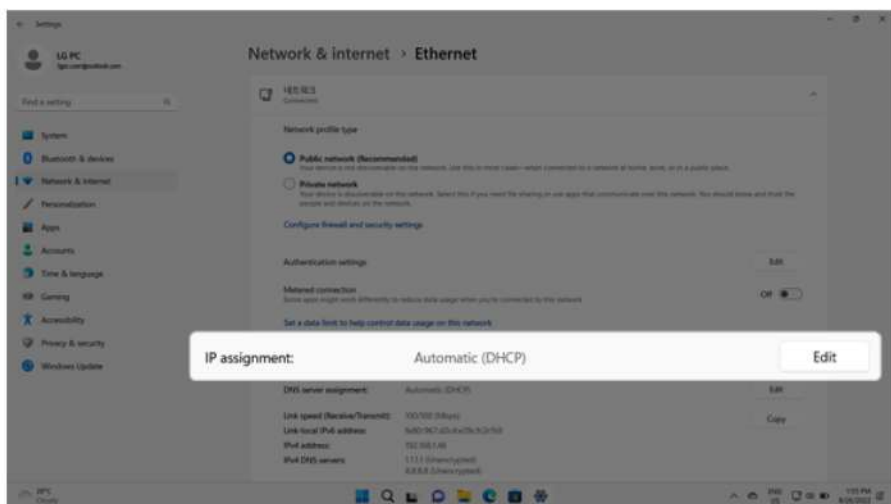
Settings

LG PC

Find a setting

System
Bluetooth & devices
Network & internet
Personalization
Apps
Accounts
Time & language
Gaming
Accessibility
Privacy & security
Windows Update

Network & internet > Ethernet

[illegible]
Connected

Network profile type

Public network (Recommended)
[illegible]

Private network
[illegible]

Configure firewall and security settings

Authentication settings
Edit

Metered connection
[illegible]
Off

Set a data limit to help control data usage on this network

IP assignment: Automatic (DHCP) Edit

DNS server assignment: Automatic (DHCP) Edit

Link speed (Receive/Transmit): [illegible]
Link-local IPv6 address: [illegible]
IPv4 address: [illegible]
IPv4 DNS servers: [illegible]
Copy

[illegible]
Cloudy